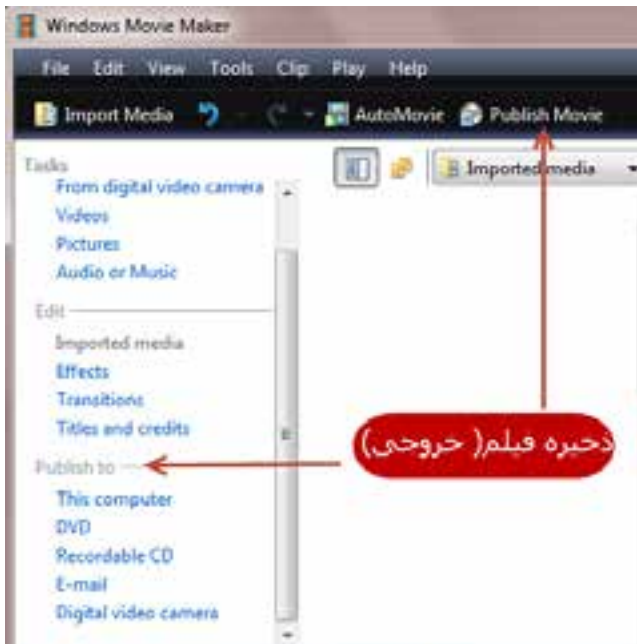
Windows Movie Maker

File Edit View Tools Clip Play Help

Import Media AutoMovie Publish Movie

Imported media

Tasks
From digital video camera
Videos
Pictures
Audio or Music

Edit
Imported media
Effects
Transitions
Titles and credits

Publish to
This computer
DVD
Recordable CD
E-mail
Digital video camera

ذخیره فیلم( خروجی)